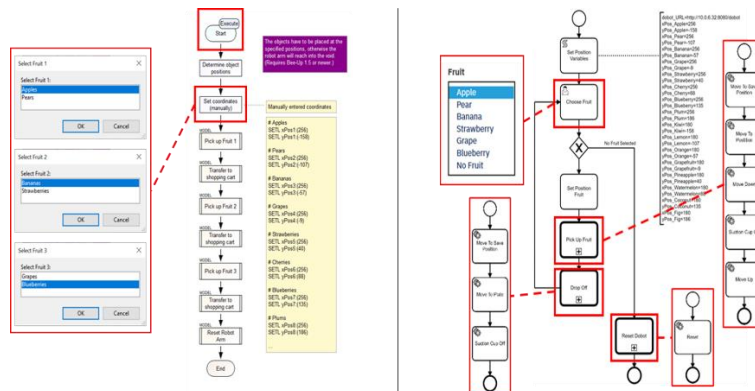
Select Fruit 1

Select Fruit 1:

Apples

Pears

OK

Cancel

Select Fruit 2

Select Fruit 2:

Bananas

Strawberries

OK

Cancel

Select Fruit 3

Select Fruit 3:

Grapes

Blueberries

OK

Cancel

Execute

Start

The objects have to be placed at the specified positions, otherwise the robot arm will reach into the void. (Requires Dev-Up 1.5 or newer.)

Determine object positions

Set coordinates (manually)

Manually entered coordinates

# Apples
SETL xPos1 (256)
SETL yPos1 (-158)

# Pears
SETL xPos2 (256)
SETL yPos2 (-107)

# Bananas
SETL xPos3 (256)
SETL yPos3 (-57)

# Grapes
SETL xPos4 (256)
SETL yPos4 (-9)

# Strawberries
SETL xPos5 (256)
SETL yPos5 (40)

# Cherries
SETL xPos6 (256)
SETL yPos6 (88)

# Blueberries
SETL xPos7 (256)
SETL yPos7 (135)

# Plums
SETL xPos8 (256)
SETL yPos8 (186)

...

Pick up Fruit 1

Transfer to shopping cart

Pick up Fruit 2

Transfer to shopping cart

Pick up Fruit 3

Transfer to shopping cart

Reset Robot Arm

End

Fruit

Apple

Pear

Banana

Strawberry

Grape

Blueberry

No Fruit

Set Position Variables

Choose Fruit

No Fruit Selected

Set Position Fruit

Pick Up Fruit

Drop Off

Reset Dobot

Reset

Move To Save Position

Move To Puts

Suction Cup Off

Move To Sa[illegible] Position

Move To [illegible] Position

Move Dow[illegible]

Suction Cup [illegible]

Move Up

dobot_URL=http://10.0.6.32:8080/dobot
xPos_Apple=256
yPos_Apple=-158
xPos_Pear=256
yPos_Pear=-107
xPos_Banana=256
yPos_Banana=-57
xPos_Grape=256
yPos_Grape=-9
xPos_Strawberry=256
yPos_Strawberry=40
xPos_Cherry=256
yPos_Cherry=88
xPos_Blueberry=256
yPos_Blueberry=135
xPos_Plum=256
yPos_Plum=186
xPos_Kiwi=180
yPos_Kiwi=-158
xPos_Lemon=180
yPos_Lemon=-107
xPos_Orange=180
yPos_Orange=-57
xPos_Grapefruit=180
yPos_Grapefruit=-9
xPos_Pineapple=180
yPos_Pineapple=40
xPos_Watermelon=180
yPos_Watermelon=88
xPos_Coconut=180
yPos_Coconut=135
xPos_Fig=180
yPos_Fig=186